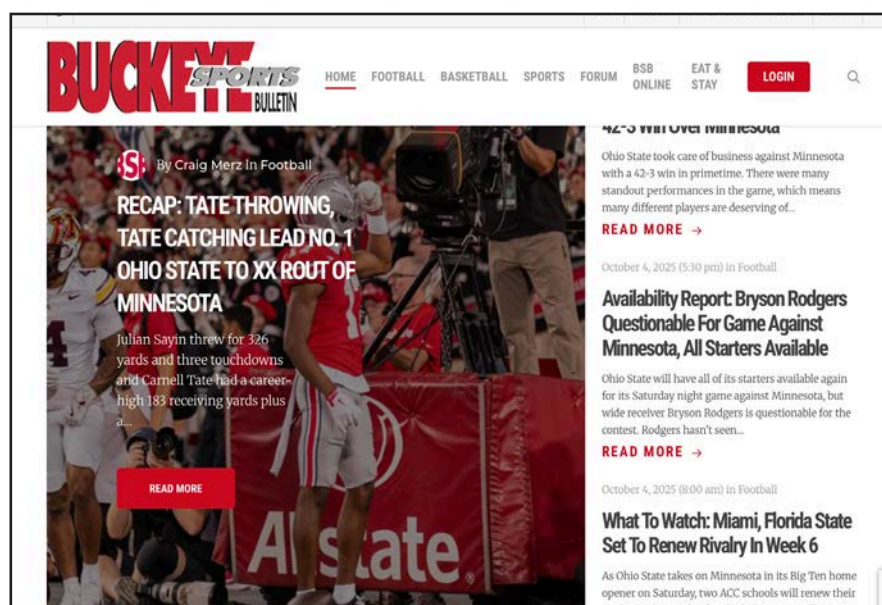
BUCKEYE SPORTS BULLETIN

HOME FOOTBALL BASKETBALL SPORTS FORUM BSB ONLINE EAT & STAY LOGIN

BSB By Craig Merz In Football

RECAP: TATE THROWING, TATE CATCHING LEAD NO. 1 OHIO STATE TO XX ROUT OF MINNESOTA

Julian Sayin threw for 326 yards and three touchdowns and Carnell Tate had a career-high 183 receiving yards plus a...

READ MORE

Allstate

42-3 Win Over Minnesota

Ohio State took care of business against Minnesota with a 42-3 win in primetime. There were many standout performances in the game, which means many different players are deserving of...

READ MORE →

October 4, 2025 (5:30 pm) in Football

Availability Report: Bryson Rodgers Questionable For Game Against Minnesota, All Starters Available

Ohio State will have all of its starters available again for its Saturday night game against Minnesota, but wide receiver Bryson Rodgers is questionable for the contest. Rodgers hasn't seen...

READ MORE →

October 4, 2025 (8:00 am) in Football

What To Watch: Miami, Florida State Set To Renew Rivalry In Week 6

As Ohio State takes on Minnesota in its Big Ten home opener on Saturday, two ACC schools will renew their